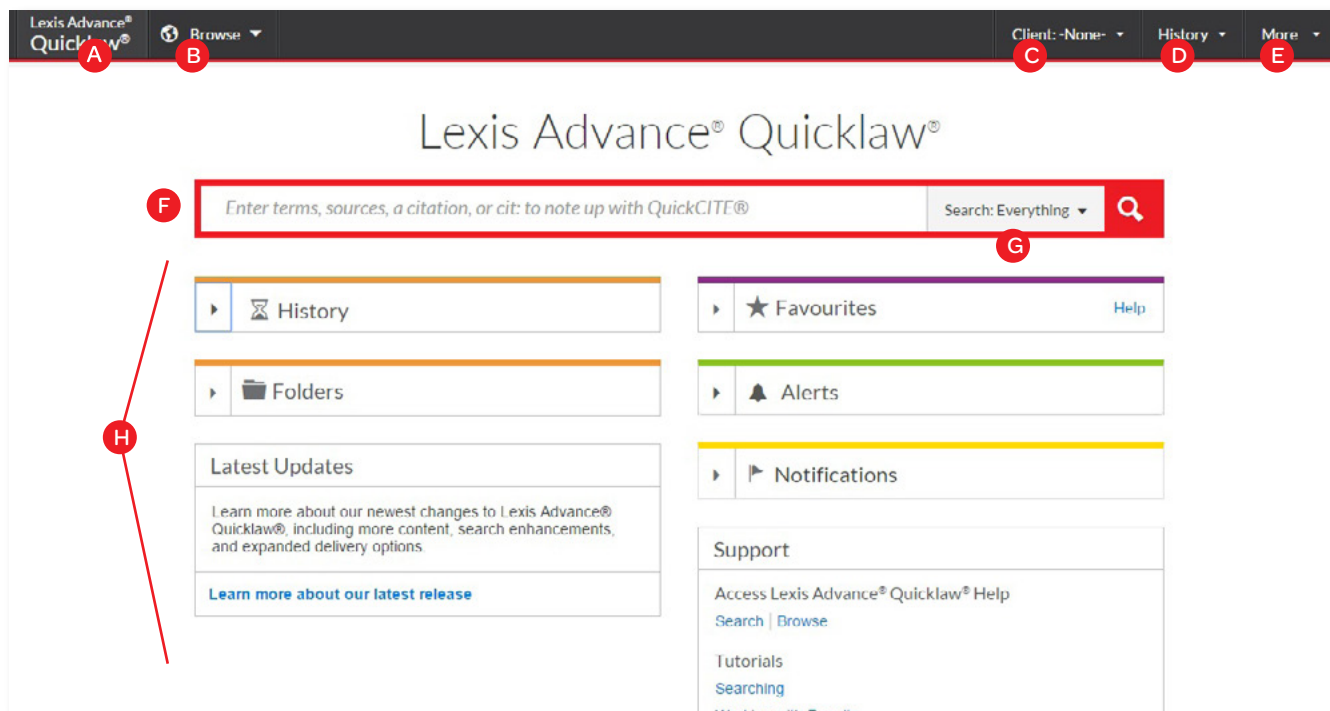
Lexis Advance® Quicklaw® A Browse B Client: -None- C History D More E

Lexis Advance® Quicklaw®

F Enter terms, sources, a citation, or cit: to note up with QuickCITE® Search: Everything G

History

Favourites Help

Folders

Alerts

H

Latest Updates

Learn more about our newest changes to Lexis Advance® Quicklaw®, including more content, search enhancements, and expanded delivery options.

Learn more about our latest release

Notifications

Support

Access Lexis Advance® Quicklaw® Help

Search | Browse

Tutorials

Searching

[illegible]